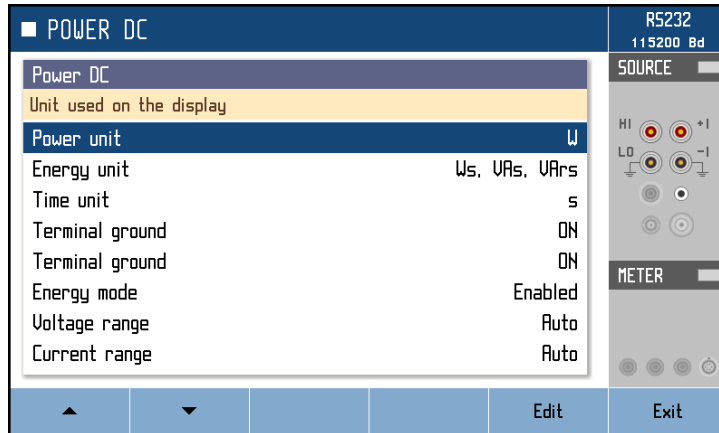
■ POWER DC

RS232
115200 Bd

Power DC
Unit used on the display

| | |
|---|---|
| Power unit | W |
| Energy unit | Ws, VAs, VArs |
| Time unit | s |
| Terminal ground | ON |
| Terminal ground | ON |
| Energy mode | Enabled |
| Voltage range | Auto |
| Current range | Auto |

SOURCE

HI +I
LO -I

METER

▲ ▼ Edit Exit